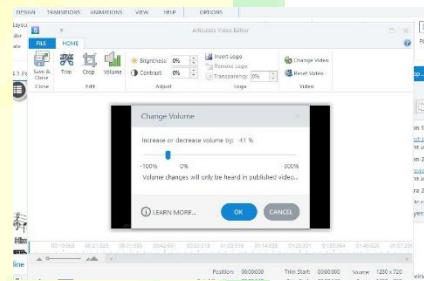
DESIGN TRANSITIONS ANIMATIONS VIEW HELP OPTIONS

Articulate Video Editor

FILE HOME

Save & Close
Trim
Crop
Volume
Close
Edit

Brightness: 0%
Contrast: 0%
Adjust

Insert Logo
Remove Logo
Transparency: 0%
Logo

Change Video
Reset Video
Video

Change Volume

Increase or decrease volume by: -41 %

-100%
0%
300%

Volume changes will only be heard in published video.

LEARN MORE...

OK
CANCEL

Position: 00:00:00
Trim Start: 00:00:00
Source: 1280 x 720